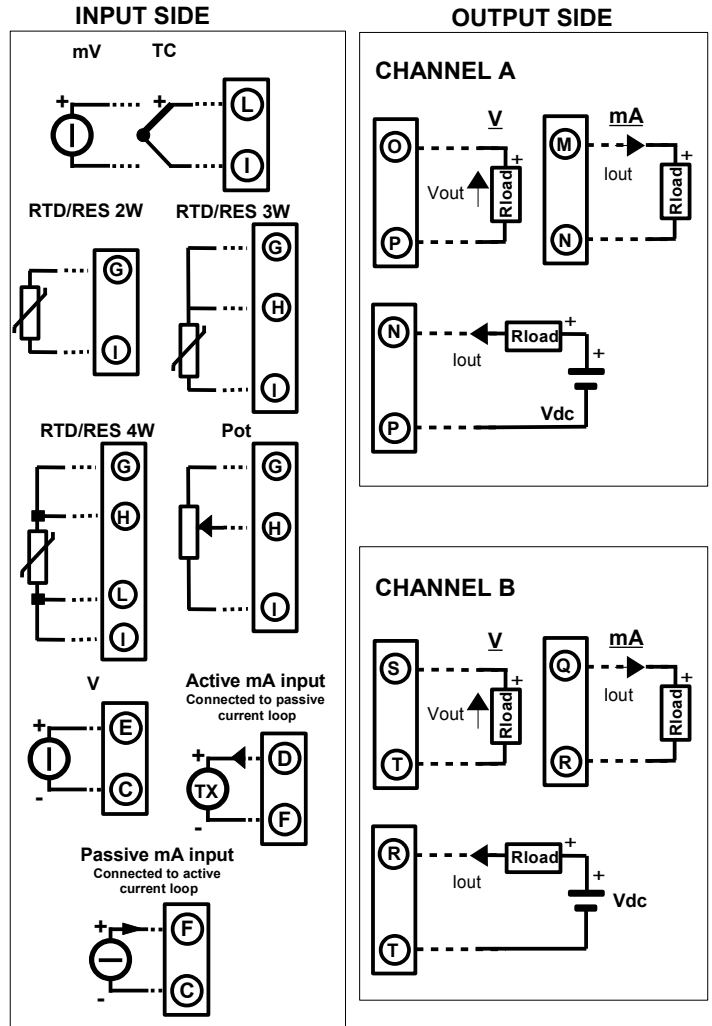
INPUT SIDE

mV TC

+ +

L

I

RTD/RES 2W RTD/RES 3W

G

I

G

H

I

RTD/RES 4W Pot

G

H

L

I

G

H

I

V

+

E

C

-

Active mA input
Connected to passive current loop

+

TX

D

F

-

Passive mA input
Connected to active current loop

+

F

C

-

OUTPUT SIDE

CHANNEL A

V

O

Vout

+

Rload

P

mA

M

Iout

+

Rload

N

N

Iout

Rload

+

+

P

Vdc

CHANNEL B

V

S

Vout

+

Rload

T

mA

Q

Iout

+

Rload

R

R

Iout

Rload

+

+

Vdc

T